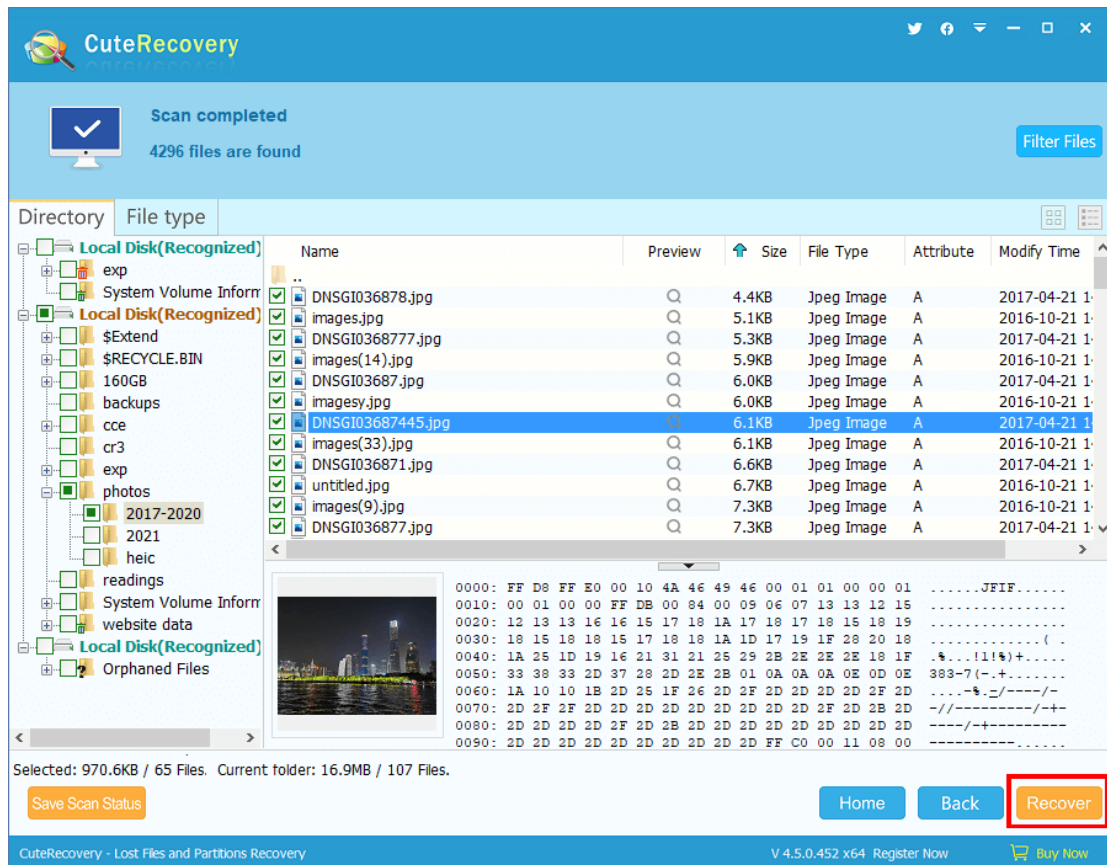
CuteRecovery

Scan completed
4296 files are found

Filter Files

Directory | File type

Local Disk(Recognized)
exp
System Volume Inform
Local Disk(Recognized)
$Extend
$RECYCLE.BIN
160GB
backups
cce
cr3
exp
photos
2017-2020
2021
heic
readings
System Volume Inform
website data
Local Disk(Recognized)
Orphaned Files

| Name | Preview | Size | File Type | Attribute | Modify Time |
|---|---|---|---|---|---|
| .. | | | | | |
| DNSGI036878.jpg | | 4.4KB | Jpeg Image | A | 2017-04-21 1 |
| images.jpg | | 5.1KB | Jpeg Image | A | 2016-10-21 1 |
| DNSGI0368777.jpg | | 5.3KB | Jpeg Image | A | 2017-04-21 1 |
| images(14).jpg | | 5.9KB | Jpeg Image | A | 2016-10-21 1 |
| DNSGI03687.jpg | | 6.0KB | Jpeg Image | A | 2017-04-21 1 |
| imagesy.jpg | | 6.0KB | Jpeg Image | A | 2016-10-21 1 |
| DNSGI03687445.jpg | | 6.1KB | Jpeg Image | A | 2017-04-21 1 |
| images(33).jpg | | 6.1KB | Jpeg Image | A | 2016-10-21 1 |
| DNSGI036871.jpg | | 6.6KB | Jpeg Image | A | 2017-04-21 1 |
| untitled.jpg | | 6.7KB | Jpeg Image | A | 2016-10-21 1 |
| images(9).jpg | | 7.3KB | Jpeg Image | A | 2016-10-21 1 |
| DNSGI036877.jpg | | 7.3KB | Jpeg Image | A | 2017-04-21 1 |

0000: FF D8 FF E0 00 10 4A 46 49 46 00 01 01 00 00 01 ......JFIF......
0010: 00 01 00 00 FF DB 00 84 00 09 06 07 13 13 12 15 ................
0020: 12 13 13 16 16 15 17 18 1A 17 18 17 18 15 18 19 ................
0030: 18 15 18 18 15 17 18 18 1A 1D 17 19 1F 28 20 18 .............( .
0040: 1A 25 1D 19 16 21 31 21 25 29 2B 2E 2E 2E 18 1F .%...!1!%)+.....
0050: 33 38 33 2D 37 28 2D 2E 2B 01 0A 0A 0A 0E 0D 0E 383-7(-.+.......
0060: 1A 10 10 1B 2D 25 1F 26 2D 2F 2D 2D 2D 2D 2F 2D ...-%.&-/----/-
0070: 2D 2F 2F 2D 2D 2D 2D 2D 2D 2D 2D 2D 2F 2D 2B 2D -//---------/-+-
0080: 2D 2D 2D 2F 2D 2B 2D 2D 2D 2D 2D 2D 2D 2D 2D 2D ----/-+---------
0090: 2D 2D 2D 2D 2D 2D 2D 2D 2D FF C0 00 11 08 00 ----------......

Selected: 970.6KB / 65 Files. Current folder: 16.9MB / 107 Files.

Save Scan Status
Home
Back
Recover

CuteRecovery - Lost Files and Partitions Recovery
V 4.5.0.452 x64 Register Now
Buy Now